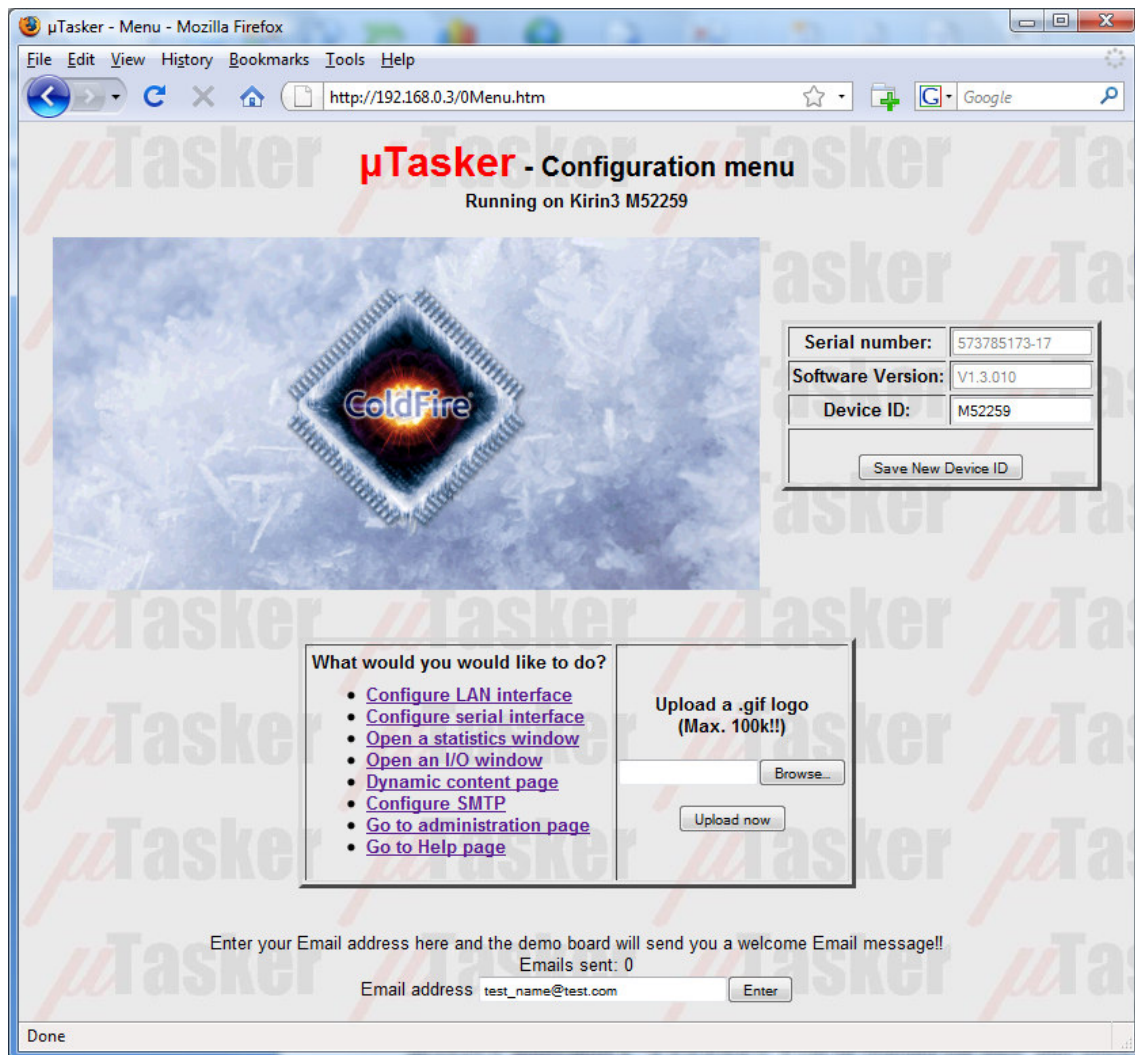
µTasker - Menu - Mozilla Firefox

File Edit View History Bookmarks Tools Help

http://192.168.0.3/0Menu.htm

Google

µTasker - Configuration menu
Running on Kirin3 M52259

ColdFire

| Serial number: | 573785173-17 |
|---|---|
| Software Version: | V1.3.010 |
| Device ID: | M52259 |

Save New Device ID

What would you would like to do?
- Configure LAN interface
- Configure serial interface
- Open a statistics window
- Open an I/O window
- Dynamic content page
- Configure SMTP
- Go to administration page
- Go to Help page

Upload a .gif logo (Max. 100k!!)

Browse...

Upload now

Enter your Email address here and the demo board will send you a welcome Email message!!
Emails sent: 0
Email address test_name@test.com Enter

Done